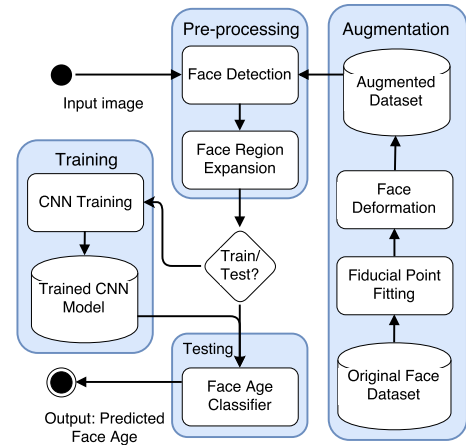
Pre-processing

Augmentation

Face Detection

Augmented Dataset

Input image

Face Region Expansion

Training

CNN Training

Face Deformation

Train/ Test?

Trained CNN Model

Fiducial Point Fitting

Testing

Face Age Classifier

Original Face Dataset

Output: Predicted Face Age